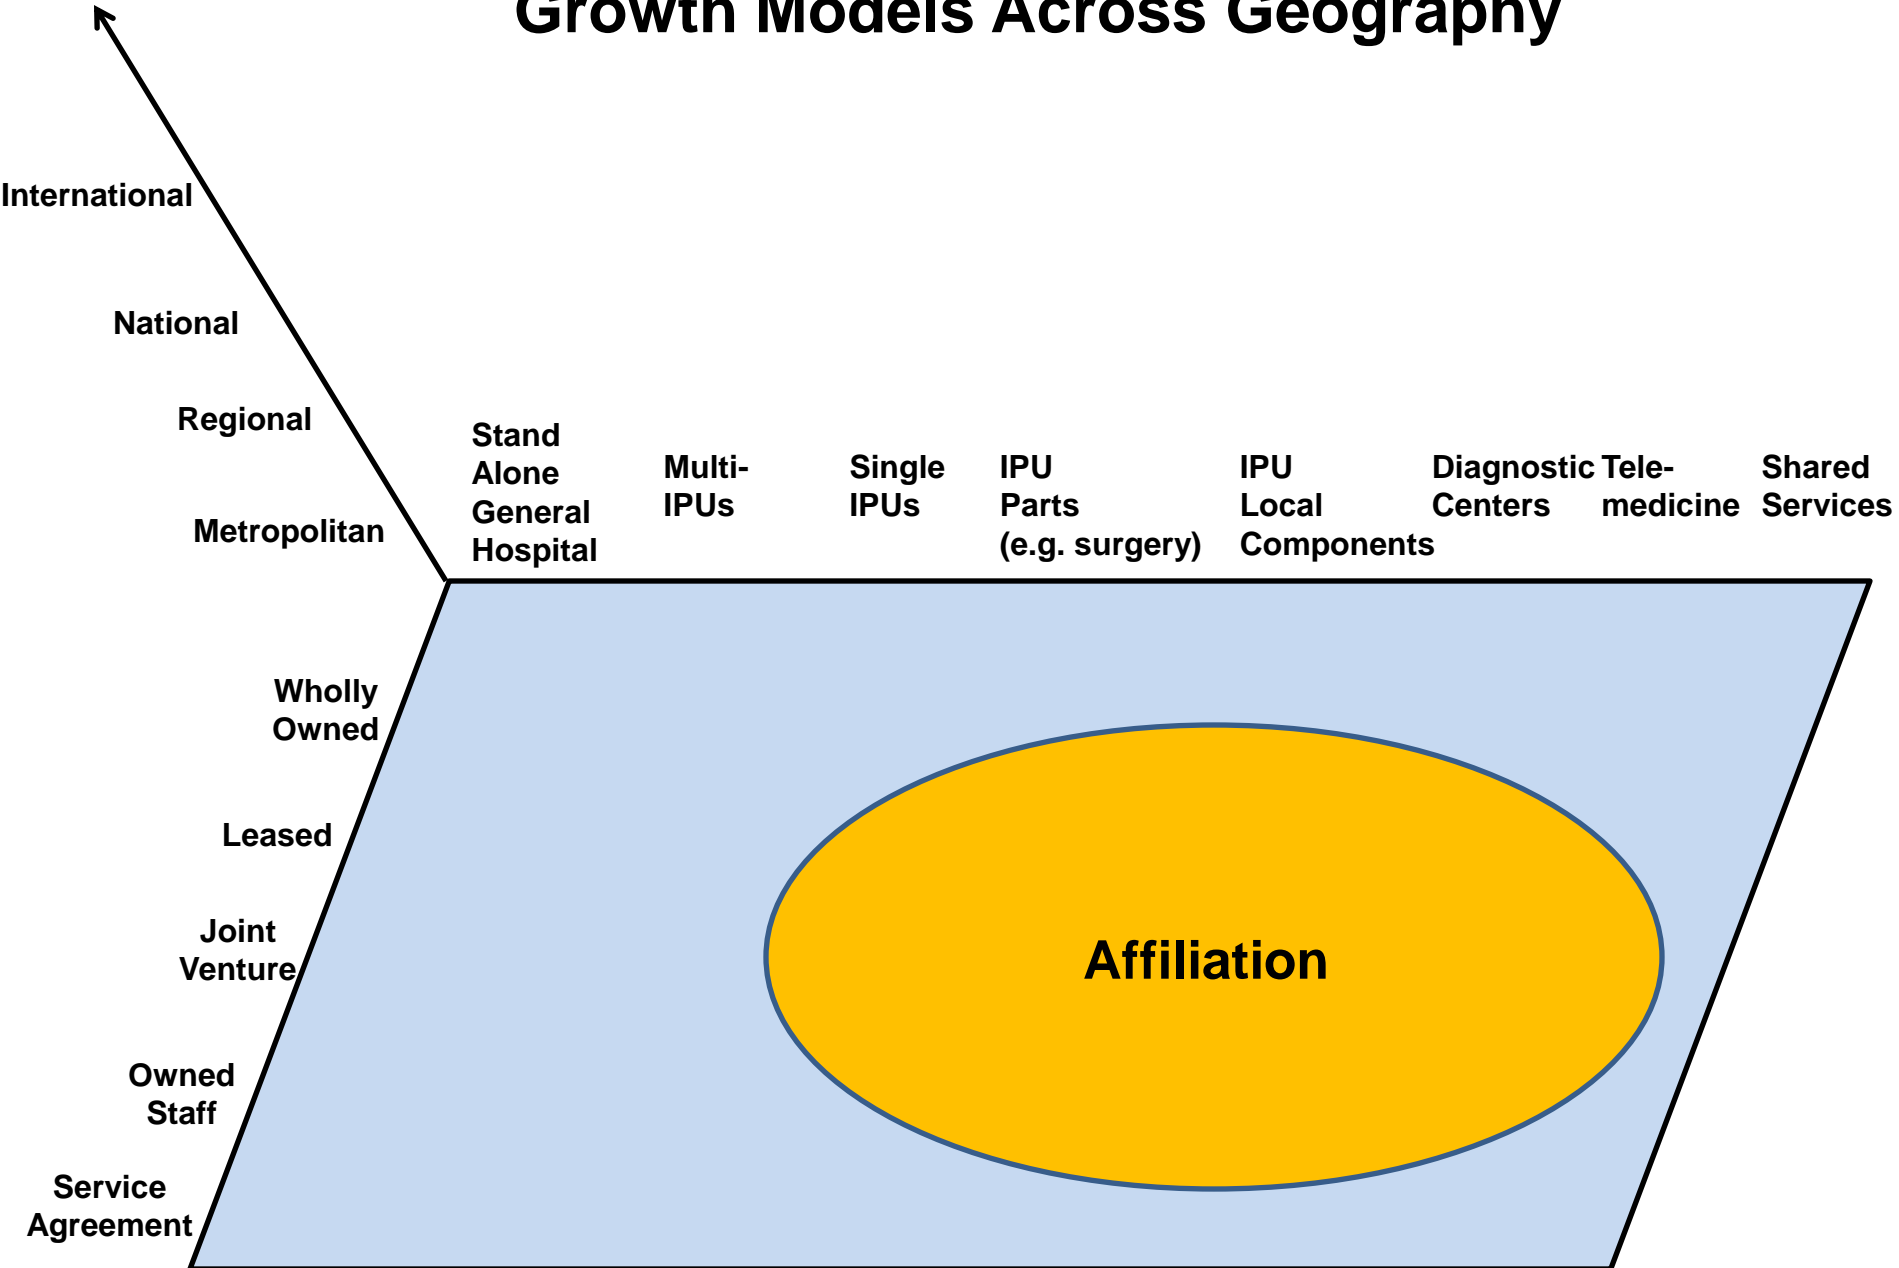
Growth Models Across Geography

International

National

Regional

Metropolitan

Stand Alone General Hospital

Multi-IPUs

Single IPUs

IPU Parts (e.g. surgery)

IPU Local Components

Diagnostic Centers

Tele-medicine

Shared Services

Wholly Owned

Leased

Joint Venture

Owned Staff

Service Agreement

Affiliation